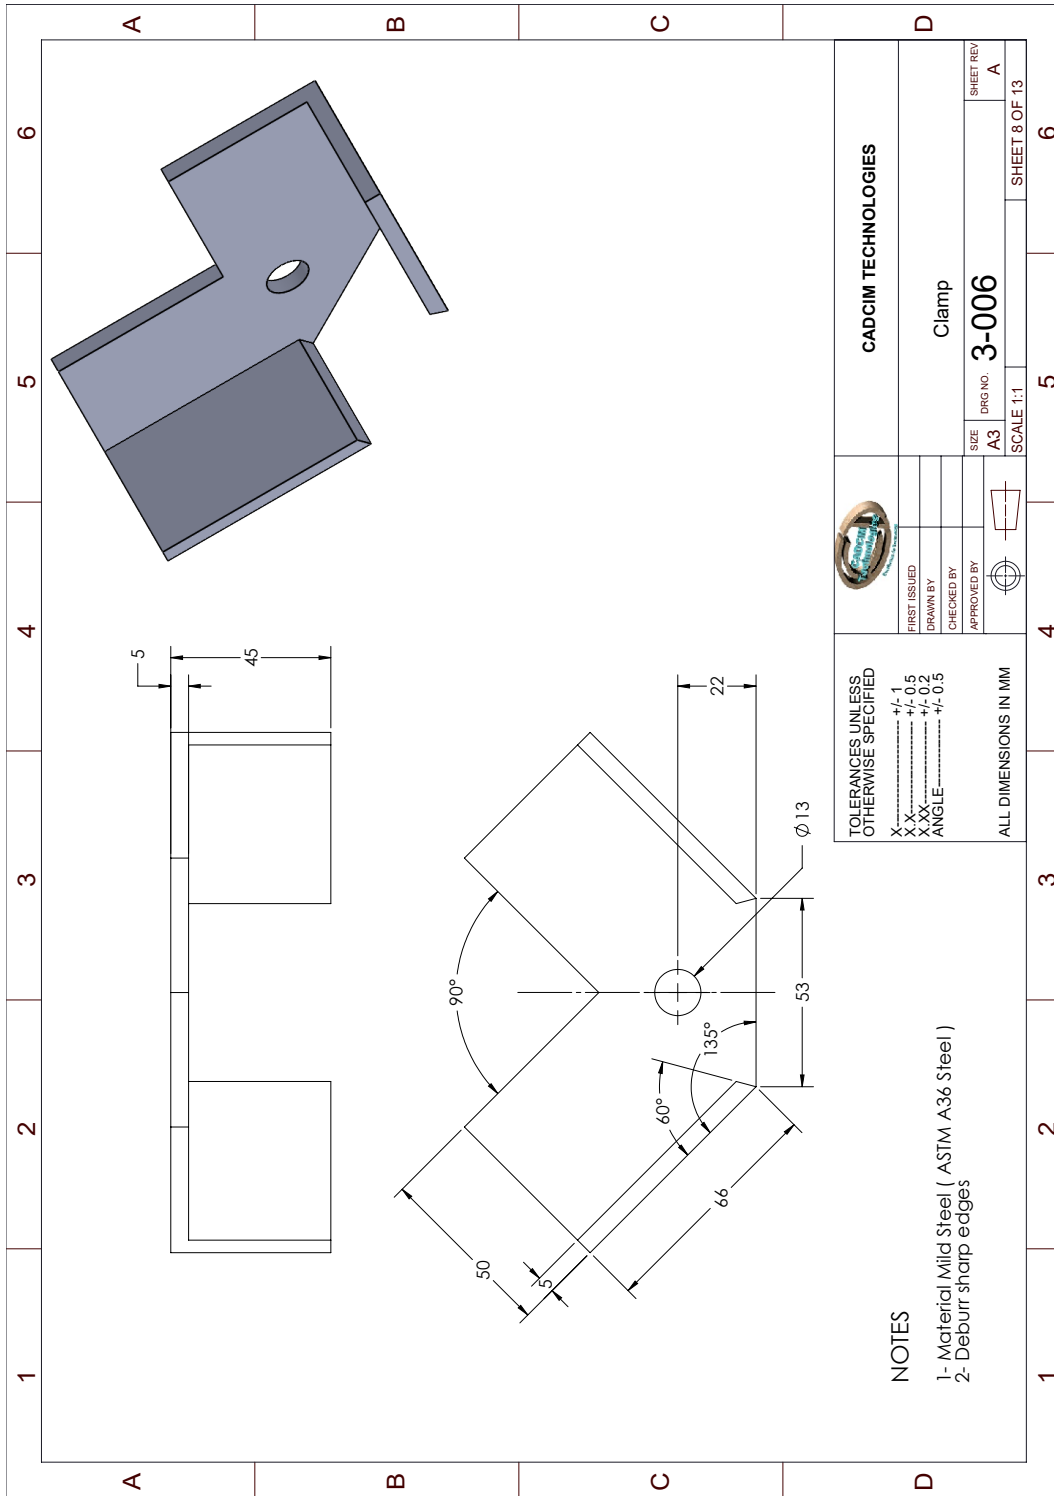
A B C D

6 5 4 3 2 1

5

45

22

$\phi 13$

90°

53

135°

60°

66

50

5

CADCIM TECHNOLOGIES

Clamp

SHEET REV
A

SHEET 8 OF 13

SIZE
A3

DRG NO.
3-006

SCALE 1:1

FIRST ISSUED
DRAWN BY
CHECKED BY
APPROVED BY

TOLERANCES UNLESS OTHERWISE SPECIFIED
X---------------- +/- 1
X.X-------------- +/- 0.5
X.XX------------- +/- 0.2
ANGLE----------- +/- 0.5

ALL DIMENSIONS IN MM

NOTES

1- Material Mild Steel ( ASTM A36 Steel )
2- Deburr sharp edges

A B C D

6 5 4 3 2 1